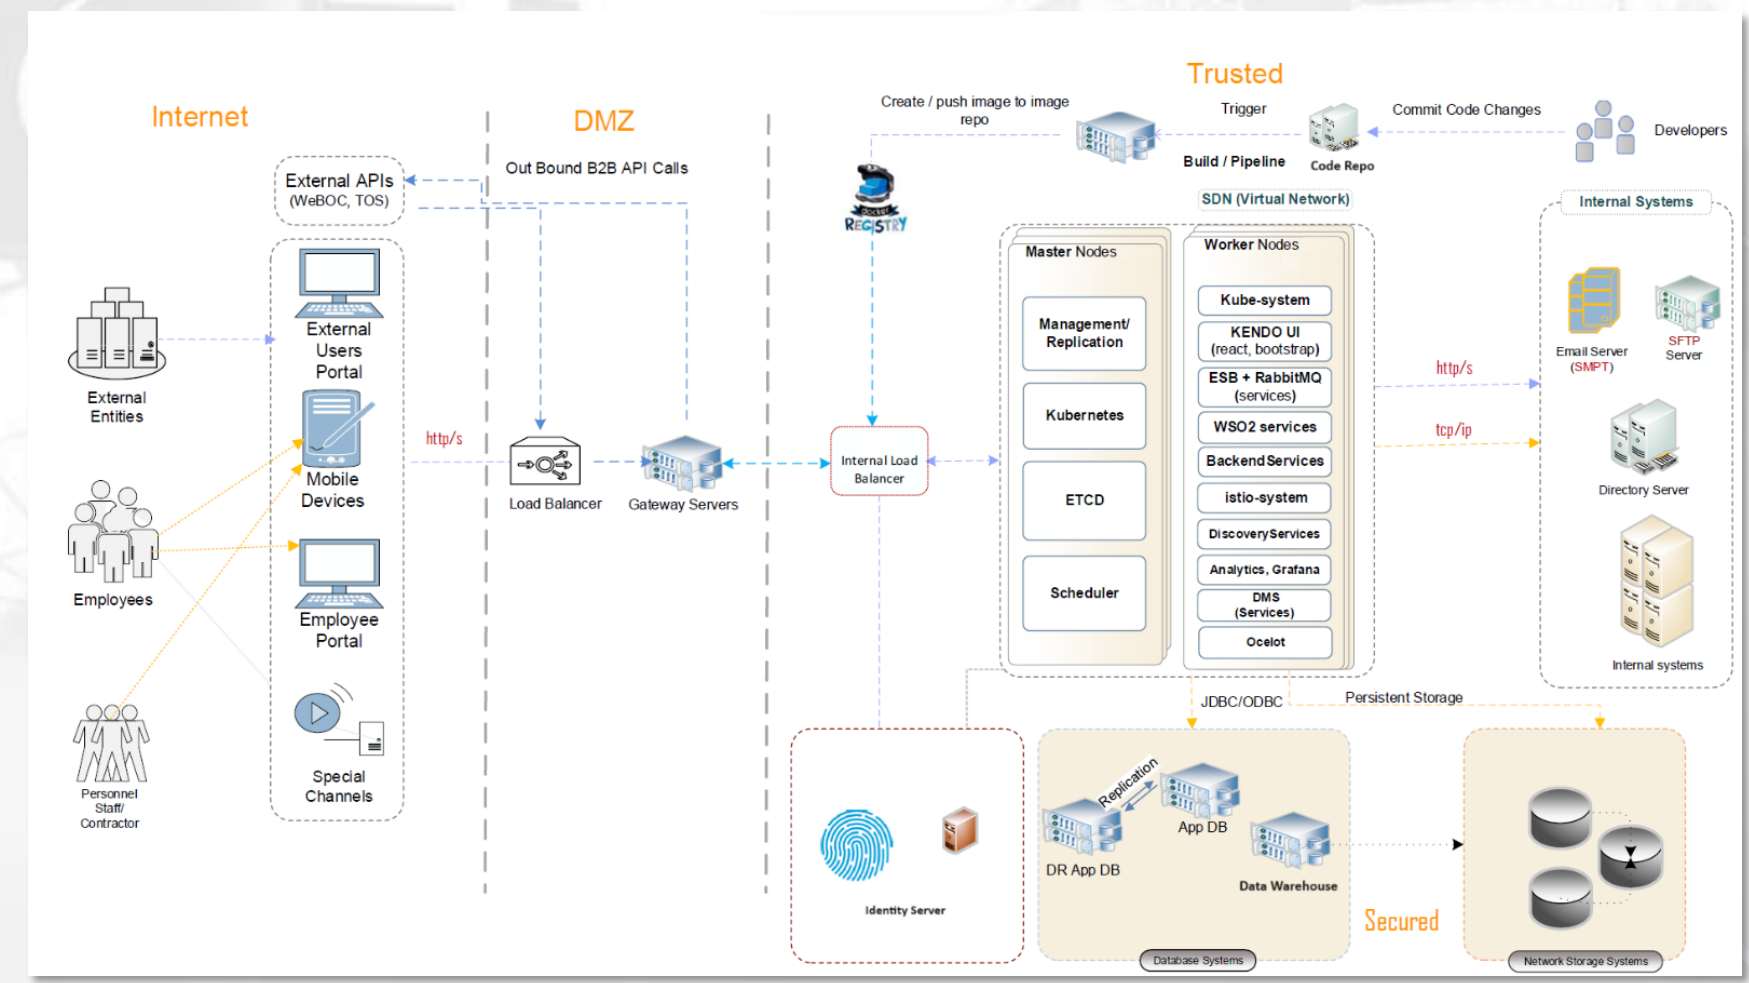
Internet

DMZ

Trusted

External APIs
(WeBOC, TOS)

Out Bound B2B API Calls

Create / push image to image repo

Trigger

Commit Code Changes

Developers

Build / Pipeline

Code Repo

SDN (Virtual Network)

Internal Systems

REGISTRY

External Entities

External Users Portal

Mobile Devices

Employees

Employee Portal

Personnel Staff/ Contractor

Special Channels

http/s

Load Balancer

Gateway Servers

Internal Load Balancer

Master Nodes

Management/ Replication

Kubernetes

ETCD

Scheduler

Worker Nodes

Kube-system

KENDO UI
(react, bootstrap)

ESB + RabbitMQ
(services)

WSO2 services

Backend Services

istio-system

Discovery Services

Analytics, Grafana

DMS
(Services)

Ocelot

http/s

tcp/ip

Email Server
(SMPT)

SFTP Server

Directory Server

Internal systems

JDBC/ODBC

Persistent Storage

Identity Server

Replication

App DB

DR App DB

Data Warehouse

Database Systems

Secured

Network Storage Systems